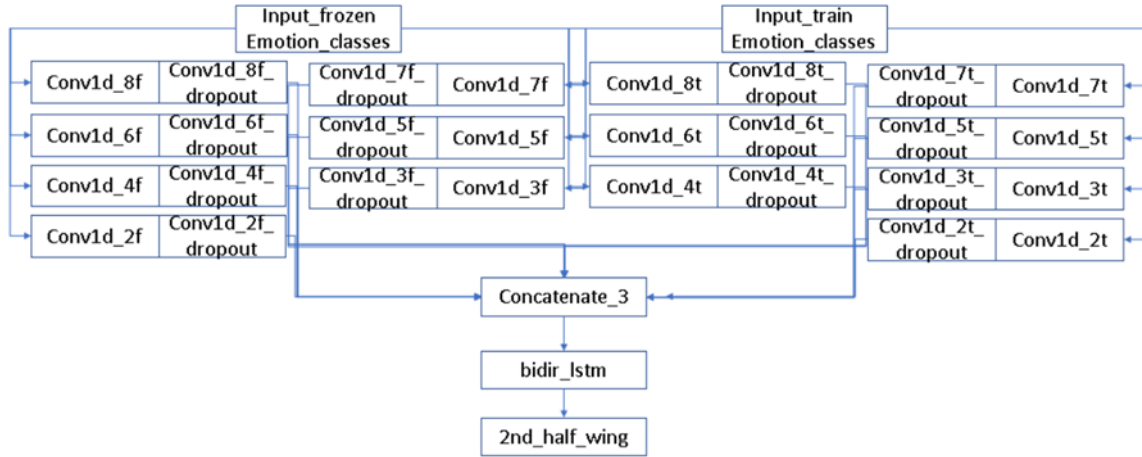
Input_frozen
Emotion_classes

Input_train
Emotion_classes

Conv1d_8f
Conv1d_8f_dropout
Conv1d_7f_dropout
Conv1d_7f
Conv1d_8t
Conv1d_8t_dropout
Conv1d_7t_dropout
Conv1d_7t

Conv1d_6f
Conv1d_6f_dropout
Conv1d_5f_dropout
Conv1d_5f
Conv1d_6t
Conv1d_6t_dropout
Conv1d_5t_dropout
Conv1d_5t

Conv1d_4f
Conv1d_4f_dropout
Conv1d_3f_dropout
Conv1d_3f
Conv1d_4t
Conv1d_4t_dropout
Conv1d_3t_dropout
Conv1d_3t

Conv1d_2f
Conv1d_2f_dropout
Conv1d_2t_dropout
Conv1d_2t

Concatenate_3

bidir_lstm

2nd_half_wing